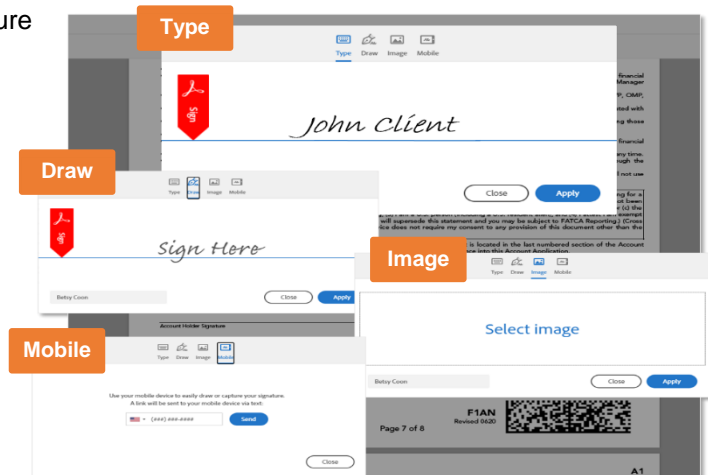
ure

Type

Type Draw Image Mobile

John Client

Close Apply

Draw

Type Draw Image Mobile

Sign Here

Betsy Coon

Close Apply

Image

Type Draw Image Mobile

Select image

Betsy Coon

Close Apply

Mobile

Type Draw Image Mobile

Use your mobile device to easily draw or capture your signature. A link will be sent to your mobile device via text:

(###) ###-####

Send

Close

Account Holder Signature

F1AN
Revised 0620

Page 7 of 8

A1